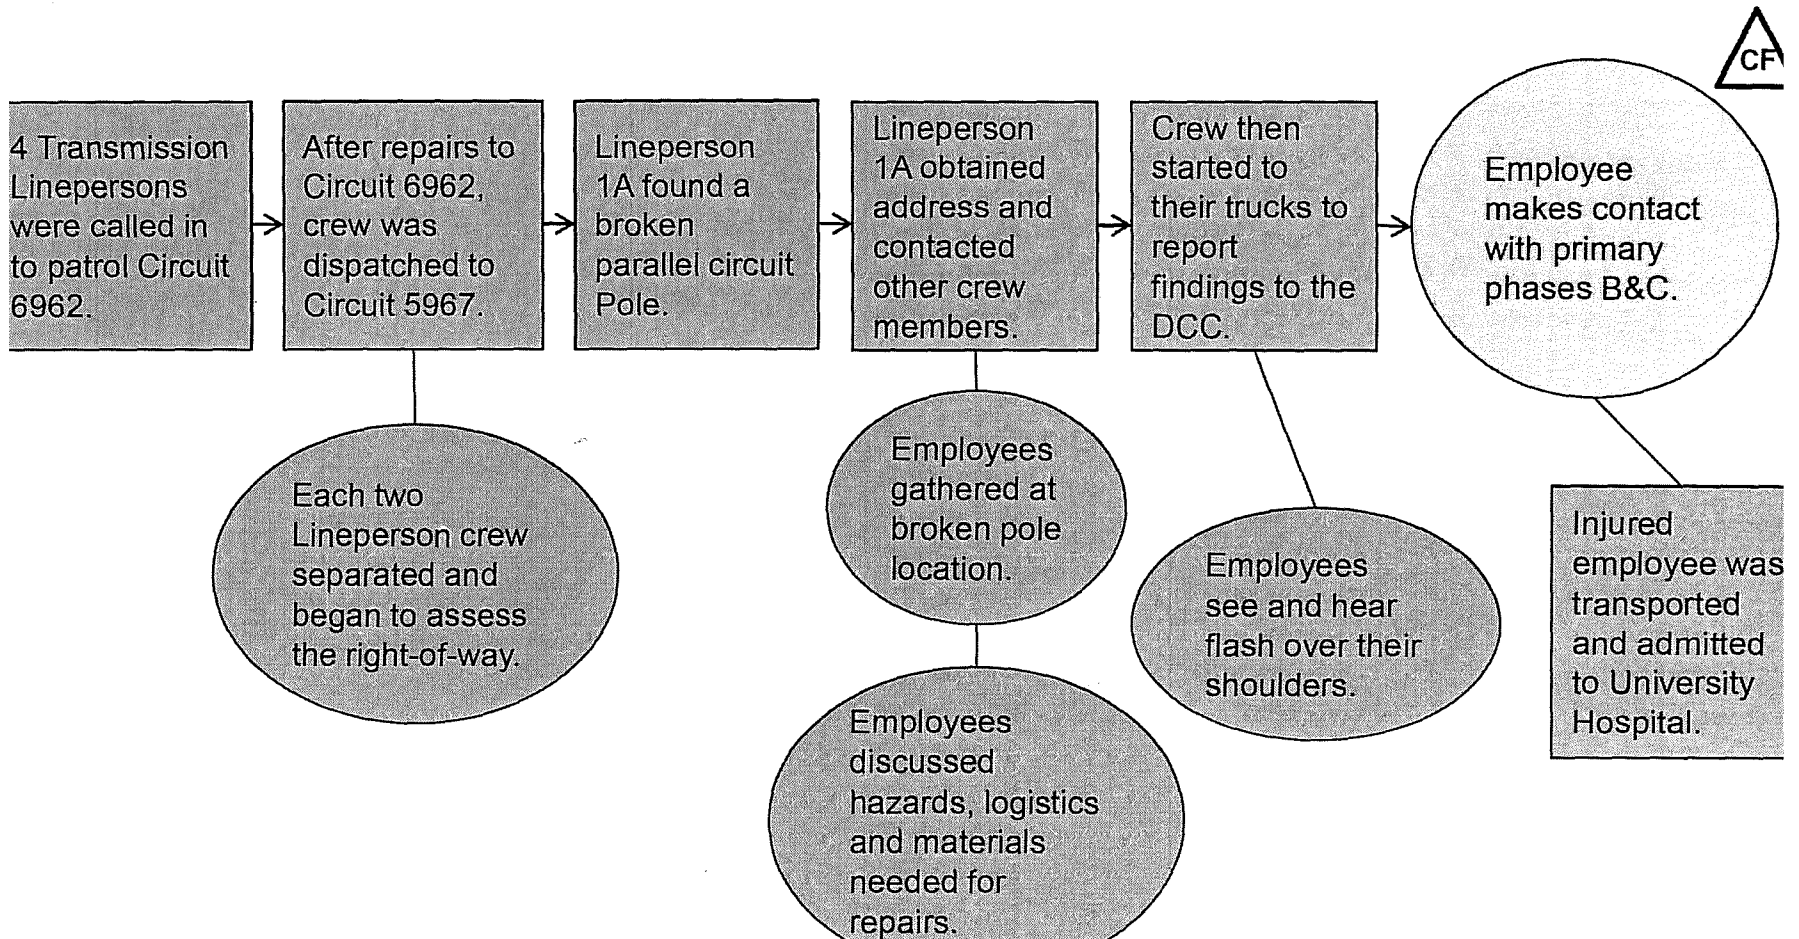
CF

4 Transmission Linepersons were called in to patrol Circuit 6962.

After repairs to Circuit 6962, crew was dispatched to Circuit 5967.

Lineperson 1A found a broken parallel circuit Pole.

Lineperson 1A obtained address and contacted other crew members.

Crew then started to their trucks to report findings to the DCC.

Employee makes contact with primary phases B&C.

Each two Lineperson crew separated and began to assess the right-of-way.

Employees gathered at broken pole location.

Employees discussed hazards, logistics and materials needed for repairs.

Employees see and hear flash over their shoulders.

Injured employee was transported and admitted to University Hospital.